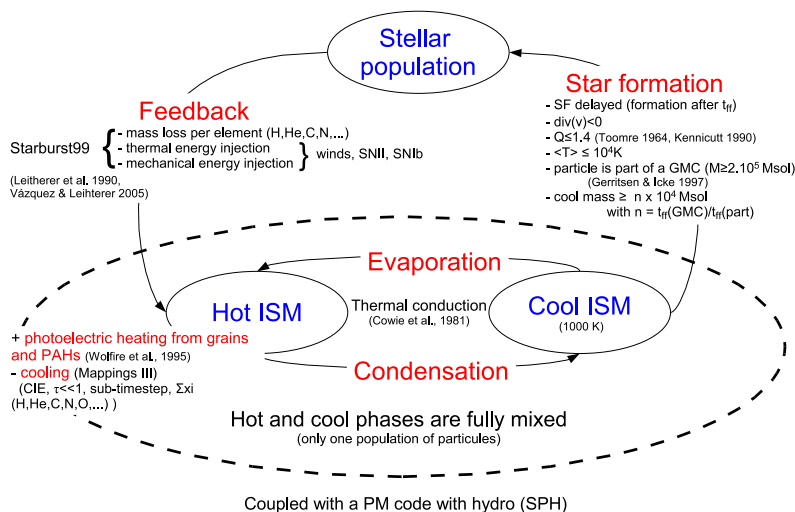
Stellar population

Star formation
- SF delayed (formation after $t_{ff}$)
- div(v)<0
- Q≤1.4 (Toomre 1964, Kennicutt 1990)
- <T> ≤ $10^4$K
- particle is part of a GMC (M≥$2.10^5$ Msol) (Gerritsen & Icke 1997)
- cool mass ≥ n x $10^4$ Msol with n = $t_{ff}$(GMC)/$t_{ff}$(part)

Feedback

Starburst99
- mass loss per element (H,He,C,N,...)
- thermal energy injection
- mechanical energy injection
winds, SNII, SNIb

(Leitherer et al. 1990, Vázquez & Leitherer 2005)

Evaporation

Hot ISM

Thermal conduction (Cowie et al., 1981)

Cool ISM (1000 K)

+ photoelectric heating from grains and PAHs (Wolfire et al, 1995)
- cooling (Mappings III) (CIE, τ<<1, sub-timestep, Σxi (H,He,C,N,O,...) )

Condensation

Hot and cool phases are fully mixed
(only one population of particules)

Coupled with a PM code with hydro (SPH)